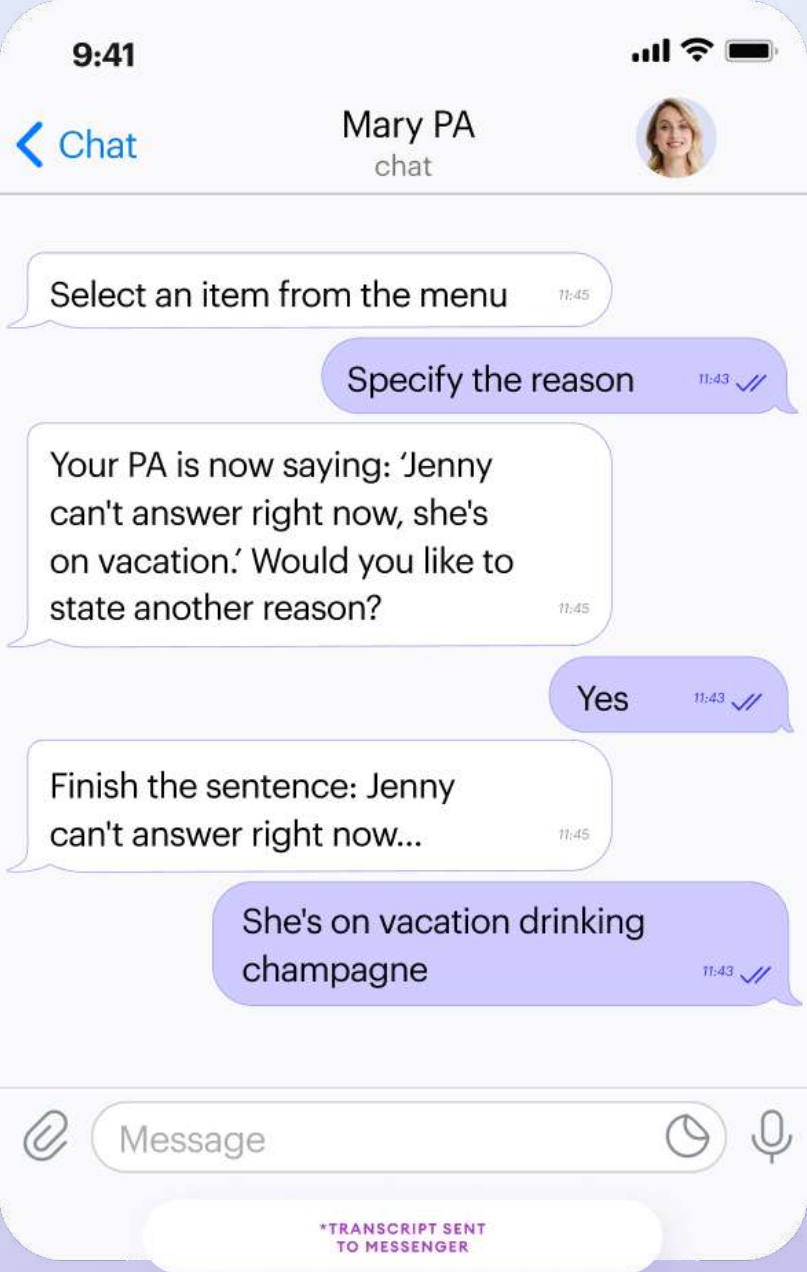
9:41

Chat

Mary PA
chat

Select an item from the menu 11:45

Specify the reason 11:43

Your PA is now saying: 'Jenny can't answer right now, she's on vacation.' Would you like to state another reason? 11:45

Yes 11:43

Finish the sentence: Jenny can't answer right now... 11:45

She's on vacation drinking champagne 11:43

Message

*TRANSCRIPT SENT TO MESSENGER